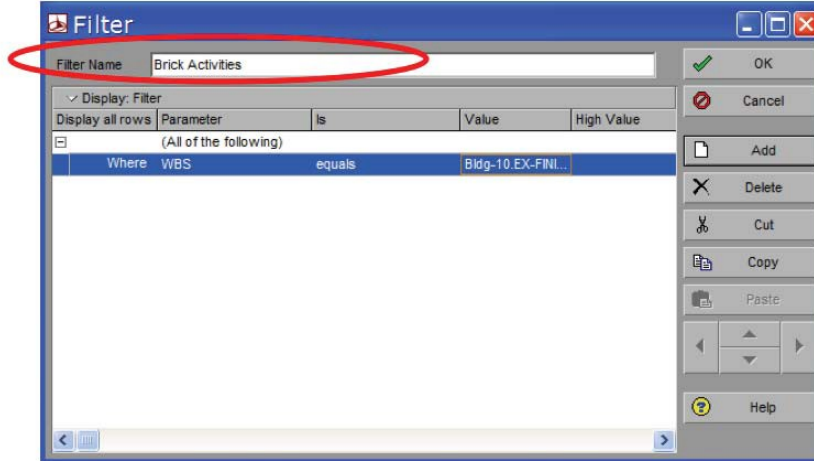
Filter

Filter Name Brick Activities

Display: Filter

| Display all rows | Parameter | Is | Value | High Value |
|---|---|---|---|---|
| ⊟ | (All of the following) | | | |
| Where | WBS | equals | Bldg-10.EX-FINI... | |

OK
Cancel
Add
Delete
Cut
Copy
Paste
Help